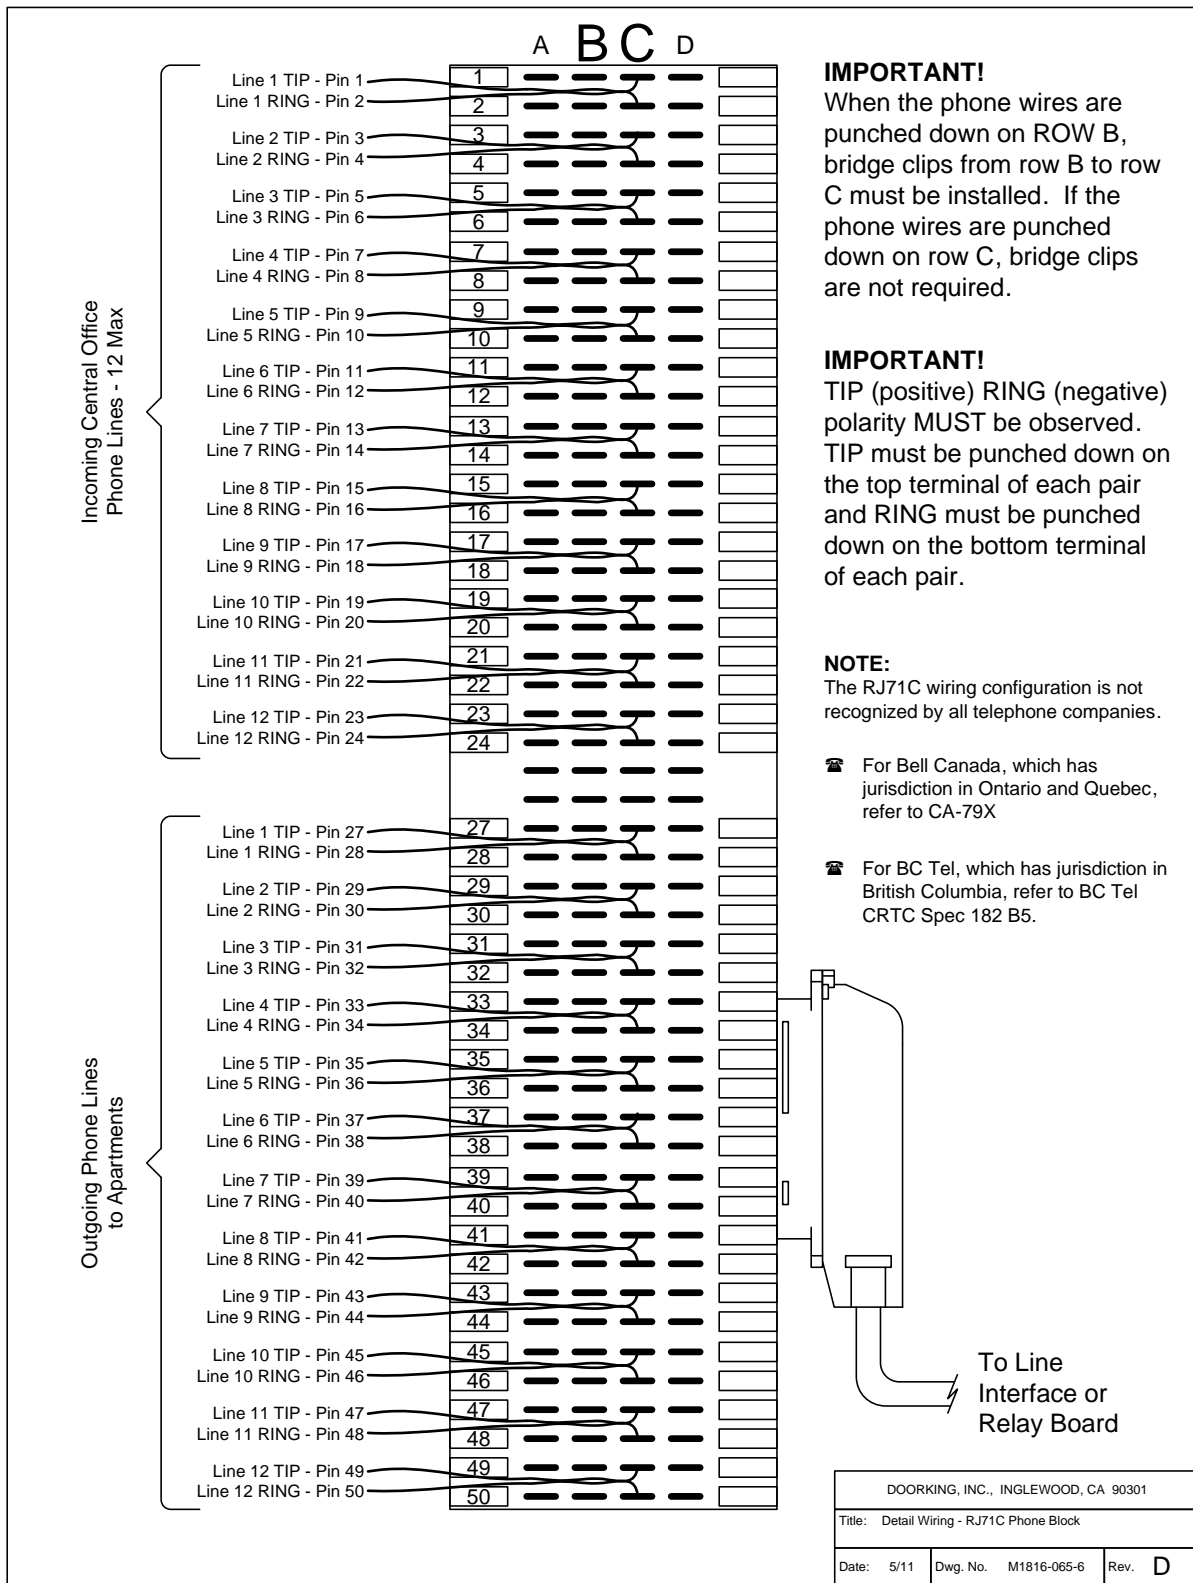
A B C D

Incoming Central Office Phone Lines - 12 Max

Line 1 TIP - Pin 1
Line 1 RING - Pin 2
Line 2 TIP - Pin 3
Line 2 RING - Pin 4
Line 3 TIP - Pin 5
Line 3 RING - Pin 6
Line 4 TIP - Pin 7
Line 4 RING - Pin 8
Line 5 TIP - Pin 9
Line 5 RING - Pin 10
Line 6 TIP - Pin 11
Line 6 RING - Pin 12
Line 7 TIP - Pin 13
Line 7 RING - Pin 14
Line 8 TIP - Pin 15
Line 8 RING - Pin 16
Line 9 TIP - Pin 17
Line 9 RING - Pin 18
Line 10 TIP - Pin 19
Line 10 RING - Pin 20
Line 11 TIP - Pin 21
Line 11 RING - Pin 22
Line 12 TIP - Pin 23
Line 12 RING - Pin 24

1 2 3 4 5 6 7 8 9 10 11 12 13 14 15 16 17 18 19 20 21 22 23 24

Outgoing Phone Lines to Apartments

Line 1 TIP - Pin 27
Line 1 RING - Pin 28
Line 2 TIP - Pin 29
Line 2 RING - Pin 30
Line 3 TIP - Pin 31
Line 3 RING - Pin 32
Line 4 TIP - Pin 33
Line 4 RING - Pin 34
Line 5 TIP - Pin 35
Line 5 RING - Pin 36
Line 6 TIP - Pin 37
Line 6 RING - Pin 38
Line 7 TIP - Pin 39
Line 7 RING - Pin 40
Line 8 TIP - Pin 41
Line 8 RING - Pin 42
Line 9 TIP - Pin 43
Line 9 RING - Pin 44
Line 10 TIP - Pin 45
Line 10 RING - Pin 46
Line 11 TIP - Pin 47
Line 11 RING - Pin 48
Line 12 TIP - Pin 49
Line 12 RING - Pin 50

27 28 29 30 31 32 33 34 35 36 37 38 39 40 41 42 43 44 45 46 47 48 49 50

IMPORTANT!
When the phone wires are punched down on ROW B, bridge clips from row B to row C must be installed. If the phone wires are punched down on row C, bridge clips are not required.

IMPORTANT!
TIP (positive) RING (negative) polarity MUST be observed. TIP must be punched down on the top terminal of each pair and RING must be punched down on the bottom terminal of each pair.

NOTE:
The RJ71C wiring configuration is not recognized by all telephone companies.

For Bell Canada, which has jurisdiction in Ontario and Quebec, refer to CA-79X

For BC Tel, which has jurisdiction in British Columbia, refer to BC Tel CRTC Spec 182 B5.

To Line Interface or Relay Board

| DOORKING, INC., INGLEWOOD, CA 90301 | | |
|---|---|---|
| Title: Detail Wiring - RJ71C Phone Block | | |
| Date: 5/11 | Dwg. No. M1816-065-6 | Rev. D |